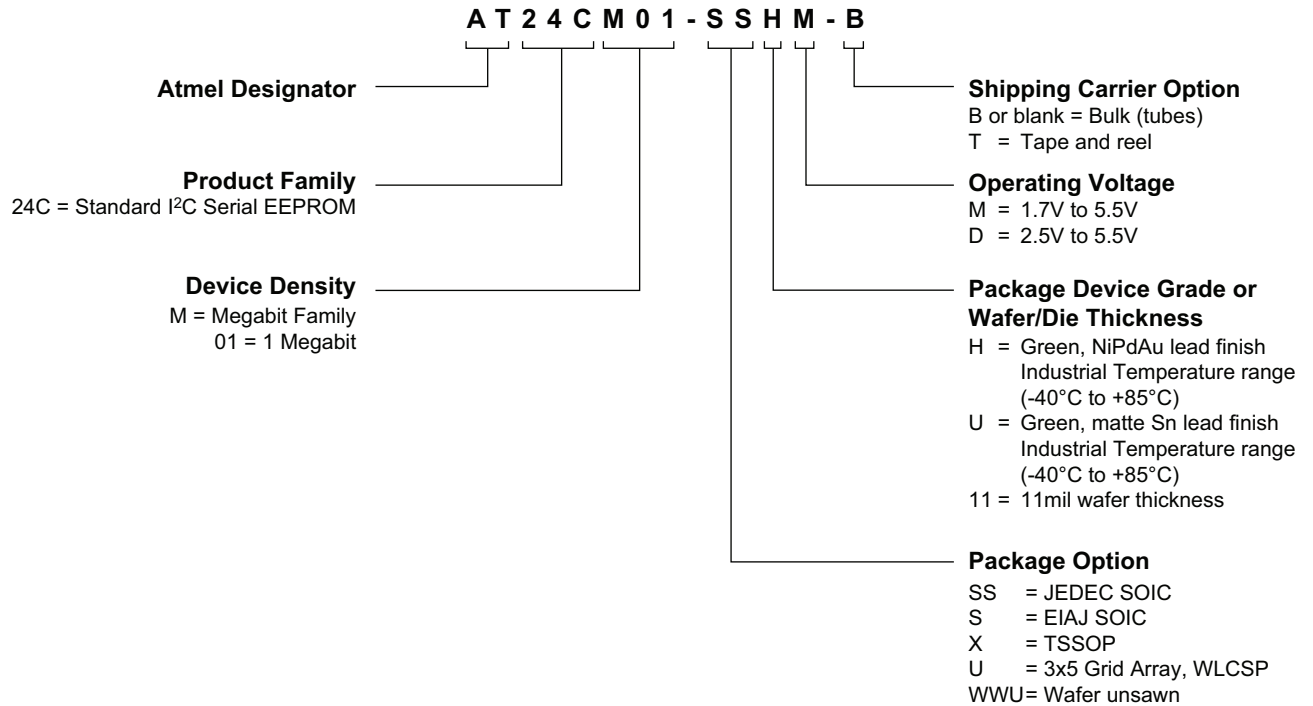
A T 2 4 C M 0 1 - S S H M - B

Atmel Designator

Product Family
24C = Standard I$^2$C Serial EEPROM

Device Density
M = Megabit Family
01 = 1 Megabit

Shipping Carrier Option
B or blank = Bulk (tubes)
T = Tape and reel

Operating Voltage
M = 1.7V to 5.5V
D = 2.5V to 5.5V

Package Device Grade or Wafer/Die Thickness
H = Green, NiPdAu lead finish Industrial Temperature range (-40°C to +85°C)
U = Green, matte Sn lead finish Industrial Temperature range (-40°C to +85°C)
11 = 11mil wafer thickness

Package Option
SS = JEDEC SOIC
S = EIAJ SOIC
X = TSSOP
U = 3x5 Grid Array, WLCSP
WWU= Wafer unsawn